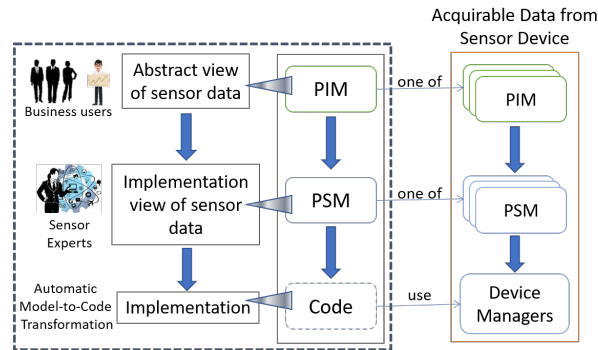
Acquirable Data from Sensor Device

Business users

Abstract view of sensor data

PIM

one of

PIM

Sensor Experts

Implementation view of sensor data

PSM

one of

PSM

Automatic Model-to-Code Transformation

Implementation

Code

use

Device Managers